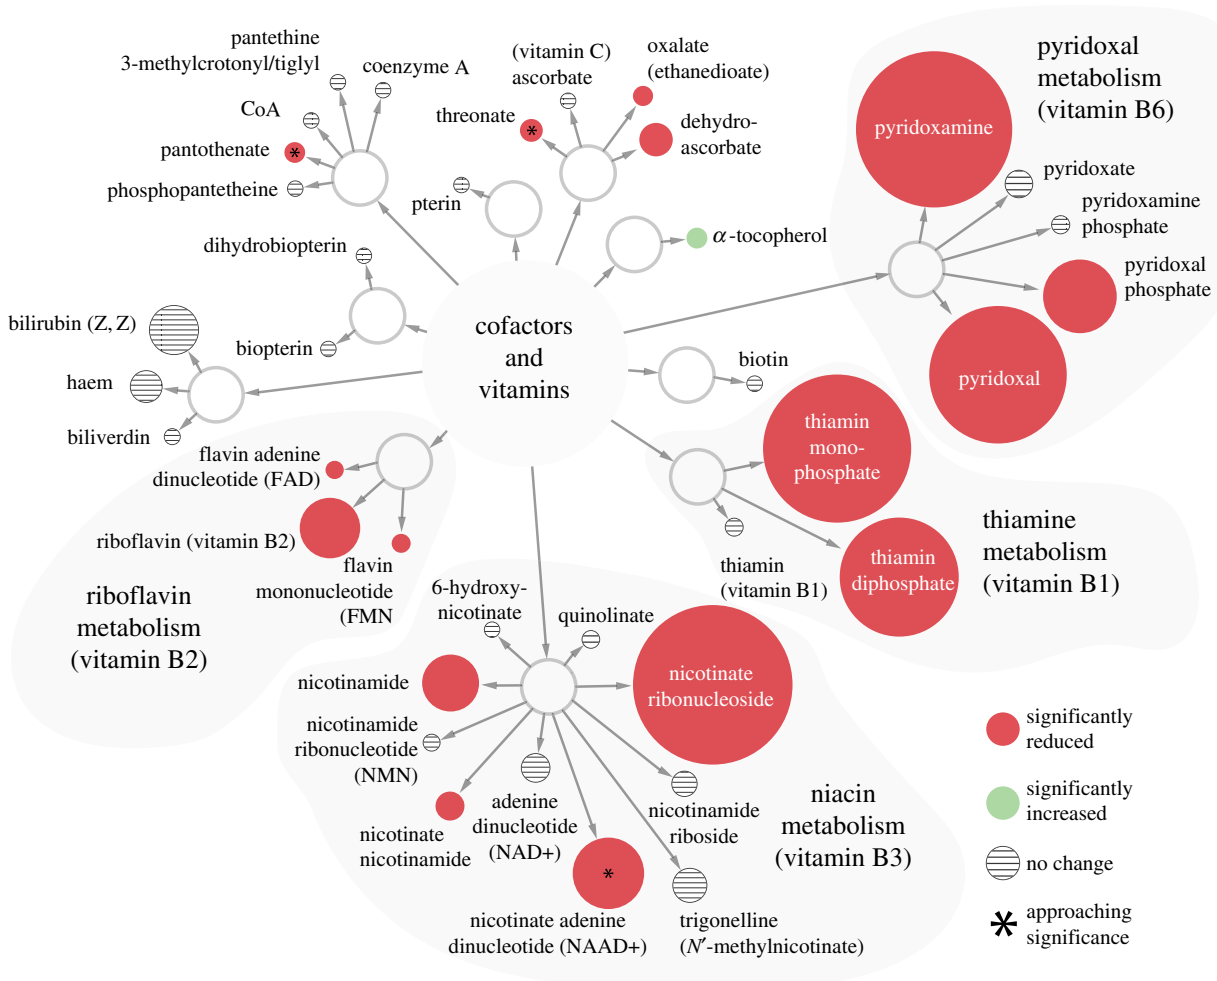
pantethine
3-methylcrotonyl/tiglyl
coenzyme A
CoA
pantothenate
phosphopantetheine
(vitamin C)
ascorbate
oxalate
(ethanedioate)
threonate
dehydroascorbate
pterin
pyridoxal metabolism (vitamin B6)
pyridoxamine
pyridoxate
pyridoxamine phosphate
pyridoxal phosphate
pyridoxal
$\alpha$-tocopherol
dihydrobiopterin
biopterin
bilirubin (Z, Z)
haem
biliverdin
cofactors and vitamins
biotin
thiamin mono-phosphate
thiamin diphosphate
thiamin (vitamin B1)
thiamine metabolism (vitamin B1)
flavin adenine dinucleotide (FAD)
riboflavin (vitamin B2)
flavin mononucleotide (FMN
riboflavin metabolism (vitamin B2)
6-hydroxy-nicotinate
quinolinate
nicotinate ribonucleoside
nicotinamide
nicotinamide ribonucleotide (NMN)
adenine dinucleotide (NAD+)
nicotinamide riboside
nicotinate nicotinamide
niacin metabolism (vitamin B3)
nicotinate adenine dinucleotide (NAAD+)
trigonelline ($N'$-methylnicotinate)
significantly reduced
significantly increased
no change
approaching significance